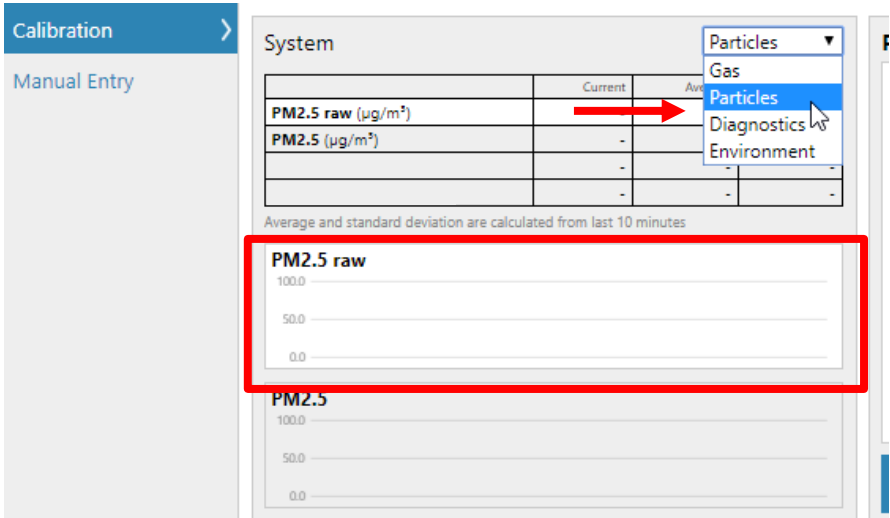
Calibration

Manual Entry

System

Particles ▾

Gas
Particles
Diagnostics
Environment

|  | Current | Ave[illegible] |  |
|---|---|---|---|
| PM2.5 raw (µg/m³) | - |  |  |
| PM2.5 (µg/m³) | - |  |  |
|  | - | - | - |
|  | - | - | - |

Average and standard deviation are calculated from last 10 minutes

PM2.5 raw
100.0
50.0
0.0

PM2.5
100.0
50.0
0.0

P